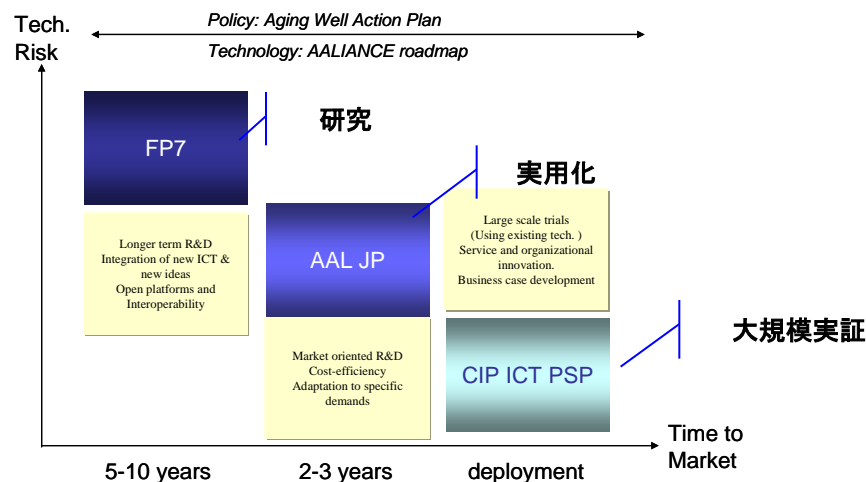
Tech. Risk

Policy: Aging Well Action Plan

Technology: AALIANCE roadmap

FP7

研究

Longer term R&D
Integration of new ICT & new ideas
Open platforms and Interoperability

AAL JP

実用化

Large scale trials
(Using existing tech. )
Service and organizational innovation.
Business case development

Market oriented R&D
Cost-efficiency
Adaptation to specific demands

CIP ICT PSP

大規模実証

Time to Market

5-10 years

2-3 years

deployment